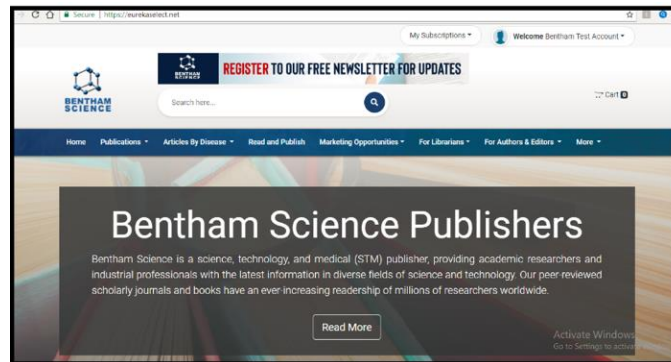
Secure | https://eurekaselect.net

My Subscriptions ▾

Welcome Bentham Test Account ▾

BENTHAM SCIENCE

BENTHAM SCIENCE

REGISTER TO OUR FREE NEWSLETTER FOR UPDATES

Search here...

Cart 0

Home Publications ▾ Articles By Disease ▾ Read and Publish Marketing Opportunities ▾ For Librarians ▾ For Authors & Editors ▾ More ▾

Bentham Science Publishers

Bentham Science is a science, technology, and medical (STM) publisher, providing academic researchers and industrial professionals with the latest information in diverse fields of science and technology. Our peer-reviewed scholarly journals and books have an ever-increasing readership of millions of researchers worldwide.

Read More

Activate Windows
Go to Settings to activate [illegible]